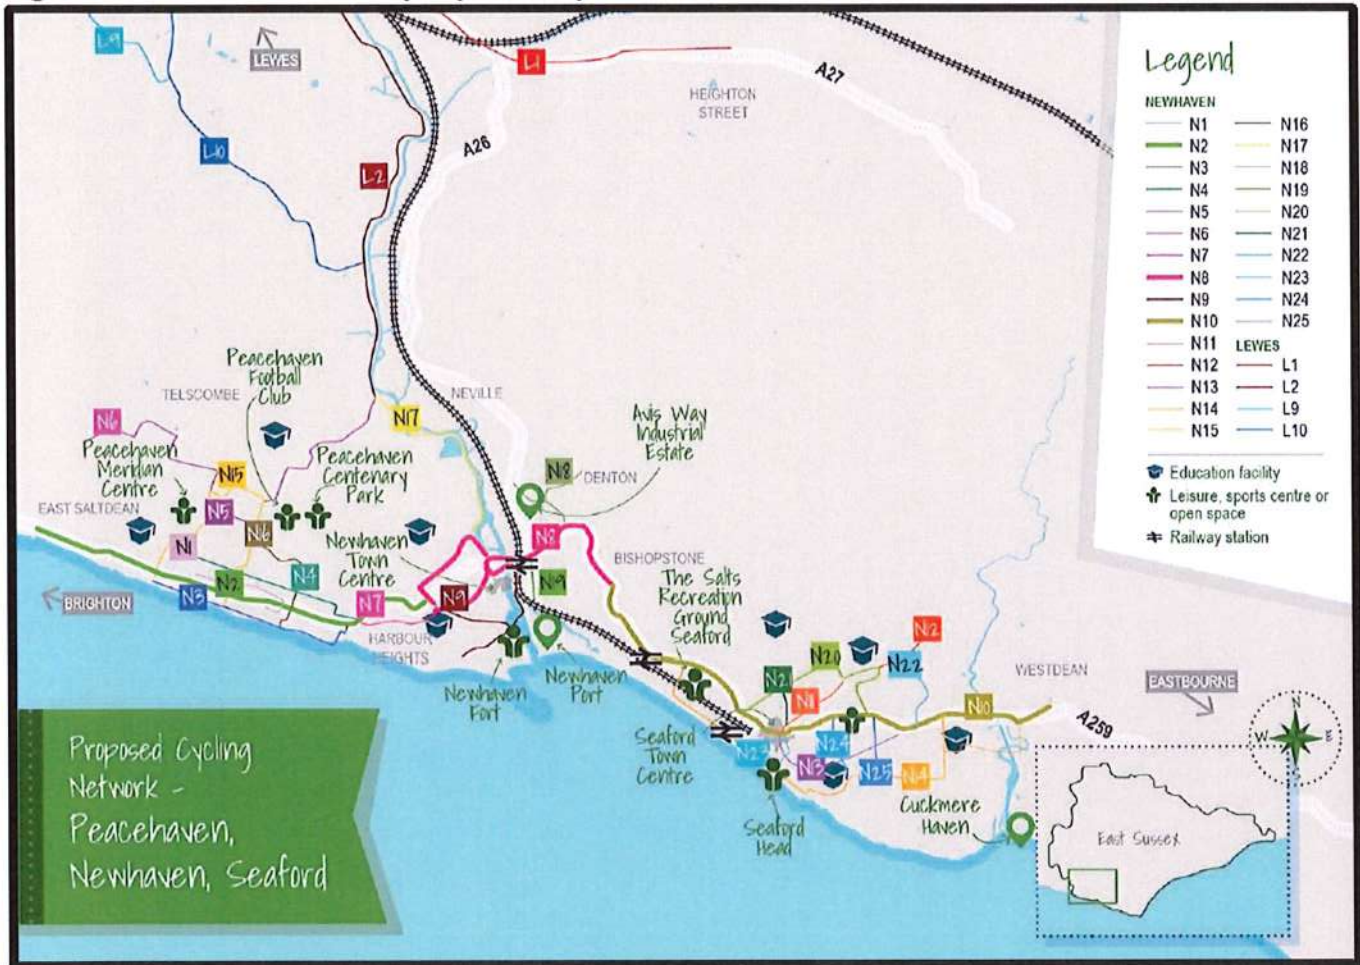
L9
LEWES
L1
A27
HEIGHTON STREET
A26
L10
L2

Legend
NEWHAVEN
N1 N16
N2 N17
N3 N18
N4 N19
N5 N20
N6 N21
N7 N22
N8 N23
N9 N24
N10 N25
N11 LEWES
N12 L1
N13 L2
N14 L9
N15 L10
Education facility
Leisure, sports centre or open space
Railway station

Peacehaven Football Club
TELSCOMBE
NEVILLE
N17
N6
Peacehaven Meridian Centre
N15
Peacehaven Centenary Park
Avis Way Industrial Estate
N18
DENTON
EAST SALTDEAN
N5
N16
N1
Newhaven Town Centre
N8
BISHOPSTONE
N2
N4
N19
The Salts Recreation Ground Seaford
BRIGHTON
N3
N7
N9
HARBOUR HEIGHTS
N12
N20
N22
Newhaven Fort
Newhaven Port
N21
N11
N10
WESTDEAN
EASTBOURNE
A259
Seaford Town Centre
N23
N24
N13
N25
N14
Seaford Head
Cuckmere Haven
East Sussex

Proposed Cycling Network - Peacehaven, Newhaven, Seaford